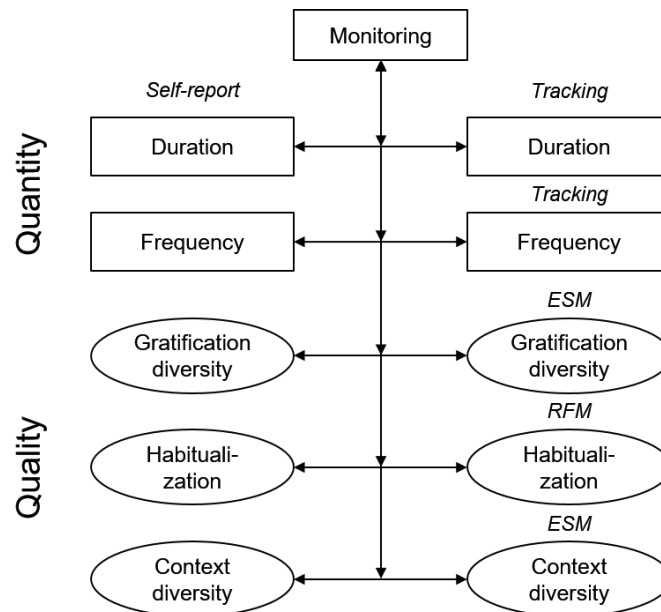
Monitoring

Self-report

Tracking

Quantity

Duration

Duration

Tracking

Frequency

Frequency

ESM

Gratification diversity

Gratification diversity

RFM

Quality

Habituali-zation

Habituali-zation

ESM

Context diversity

Context diversity